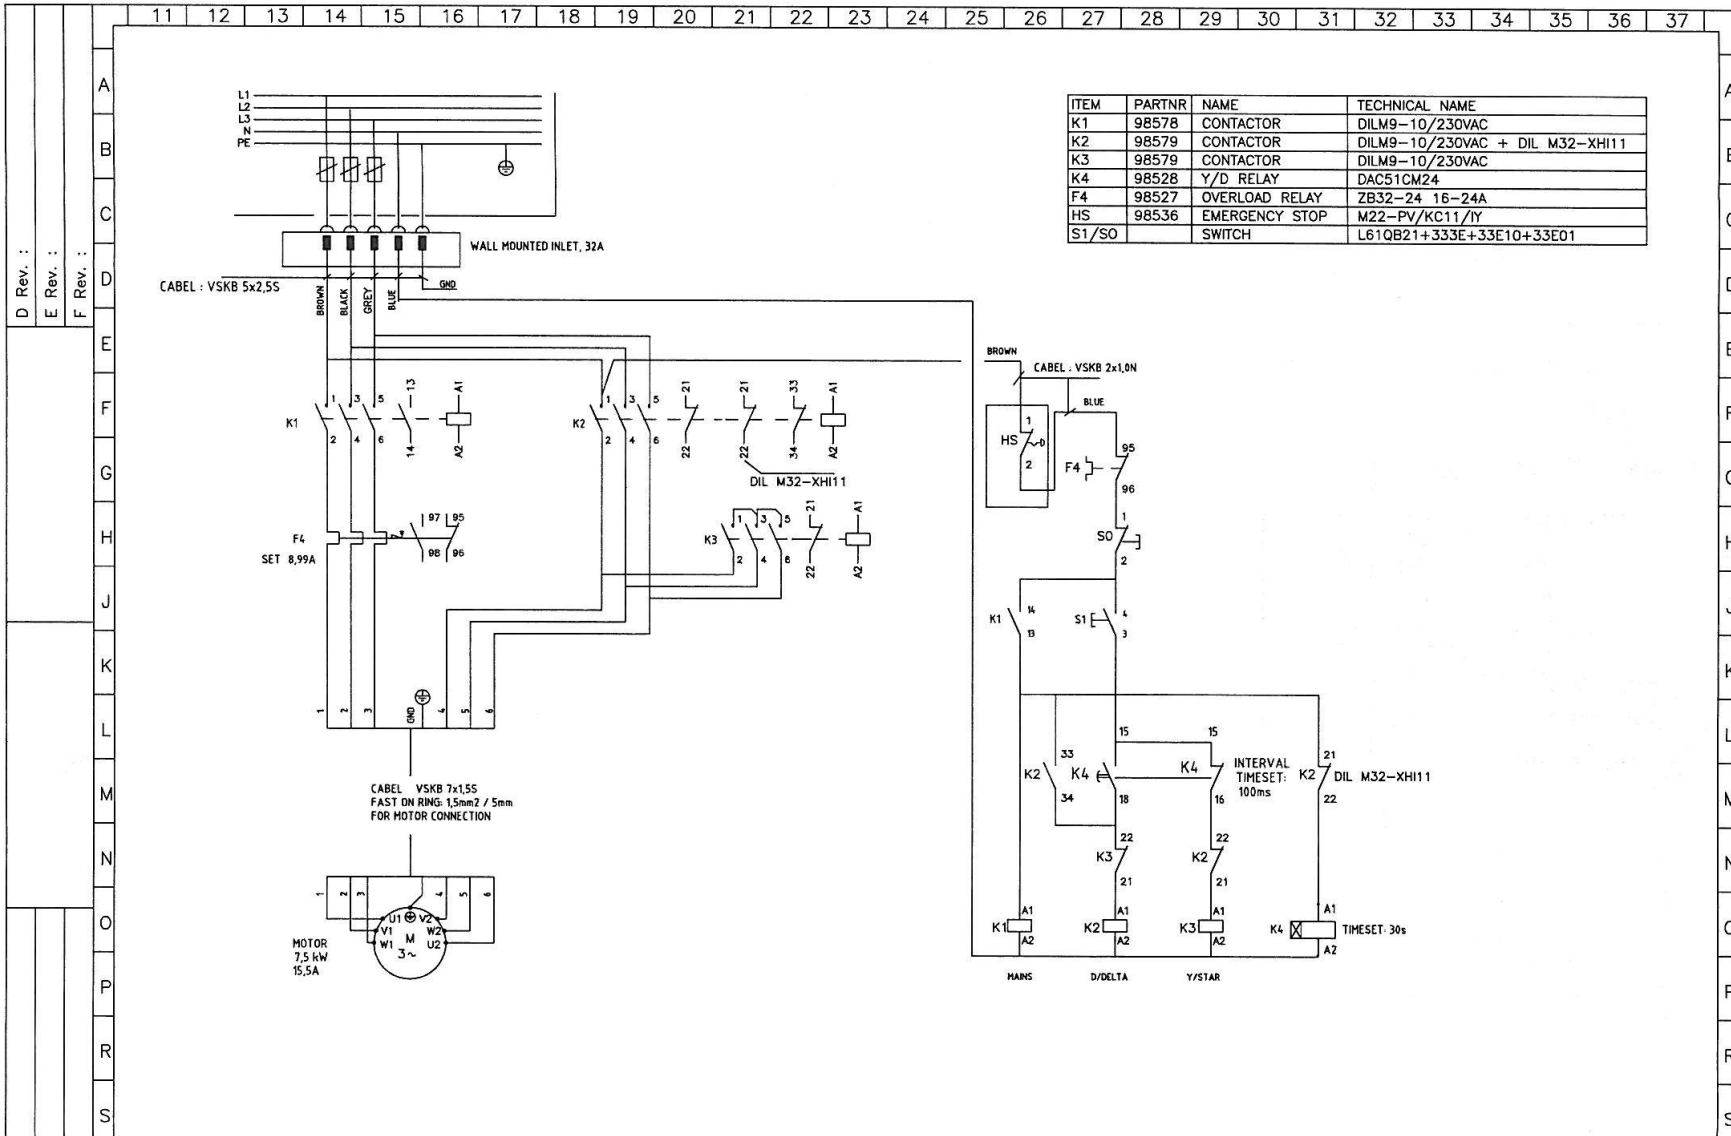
11 12 13 14 15 16 17 18 19 20 21 22 23 24 25 26 27 28 29 30 31 32 33 34 35 36 37

A B C D E F G H J K L M N O P R S

D Rev. :
E Rev. :
F Rev. :

L1
L2
L3
N
PE

WALL MOUNTED INLET, 32A

CABEL : VSKB 5x2,5S

GND

BROWN BLACK GREY BLUE

| ITEM | PARTNR | NAME | TECHNICAL NAME |
|---|---|---|---|
| K1 | 98578 | CONTACTOR | DILM9-10/230VAC |
| K2 | 98579 | CONTACTOR | DILM9-10/230VAC + DIL M32-XHI11 |
| K3 | 98579 | CONTACTOR | DILM9-10/230VAC |
| K4 | 98528 | Y/D RELAY | DAC51CM24 |
| F4 | 98527 | OVERLOAD RELAY | ZB32-24 16-24A |
| HS | 98536 | EMERGENCY STOP | M22-PV/KC11/IY |
| S1/SO | | SWITCH | L61QB21+333E+33E10+33E01 |

K1 1 3 5 13 A1 2 4 6 14 A2

K2 1 3 5 21 21 33 A1 2 4 6 22 22 34 A2

DIL M32-XHI11

F4
SET 8,99A
97 95 98 96

K3 1 3 5 21 A1 2 4 6 22 A2

1 2 3 GND 4 5 6

CABEL VSKB 7x1,5S
FAST ON RING: 1,5mm2 / 5mm
FOR MOTOR CONNECTION

1 2 3 4 5 6

MOTOR
7,5 kW
15,5A

U1 V2 V1 W2 W1 M U2 3~

BROWN
CABEL . VSKB 2x1,0N
BLUE

HS 1 2
F4 95 96
SO 1 2
K1 14 13
S1 4 3

15 15
K2 33 34
K4 18
K4 16
INTERVAL TIMESET: 100ms
K2 21 22 DIL M32-XHI11

K3 22 21
K2 22 21

K1 A1 A2
K2 A1 A2
K3 A1 A2
K4 A1 A2 TIMESET: 30s

MAINS D/DELTA Y/STAR